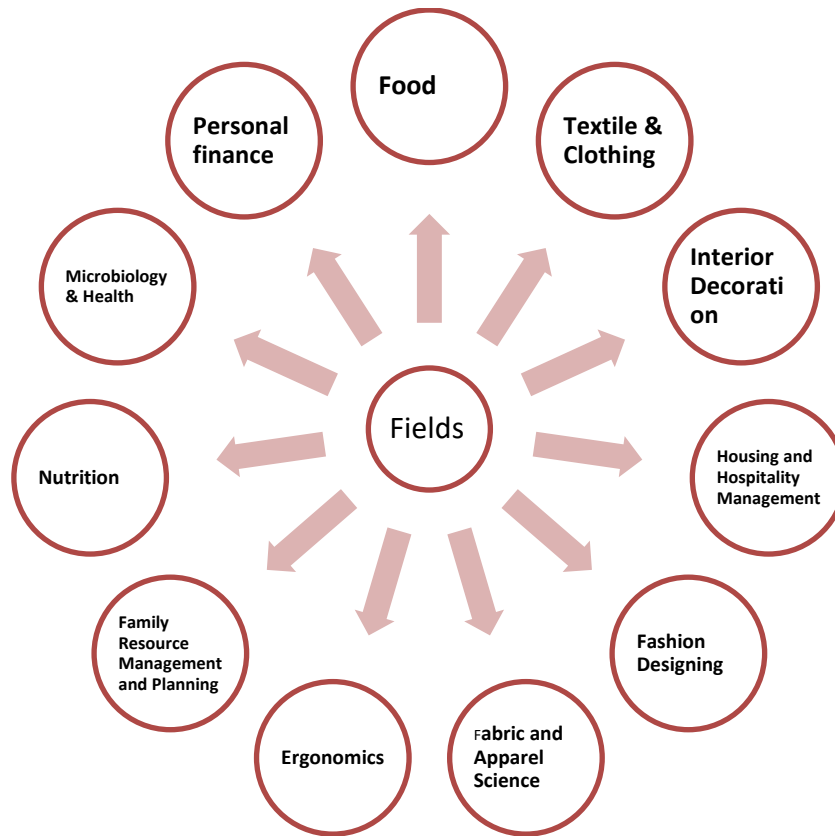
Fields

Food

Textile & Clothing

Interior Decoration

Housing and Hospitality Management

Fashion Designing

Fabric and Apparel Science

Ergonomics

Family Resource Management and Planning

Nutrition

Microbiology & Health

Personal finance